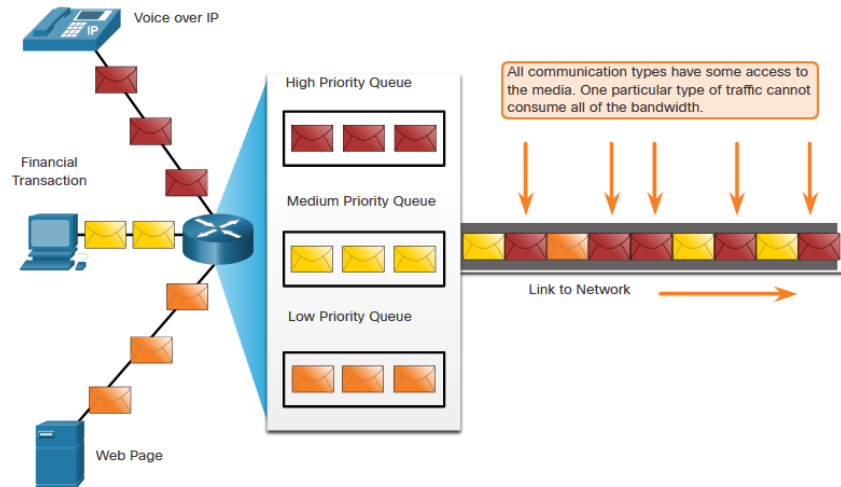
Voice over IP

IP

Financial Transaction

Web Page

High Priority Queue

Medium Priority Queue

Low Priority Queue

All communication types have some access to the media. One particular type of traffic cannot consume all of the bandwidth.

Link to Network